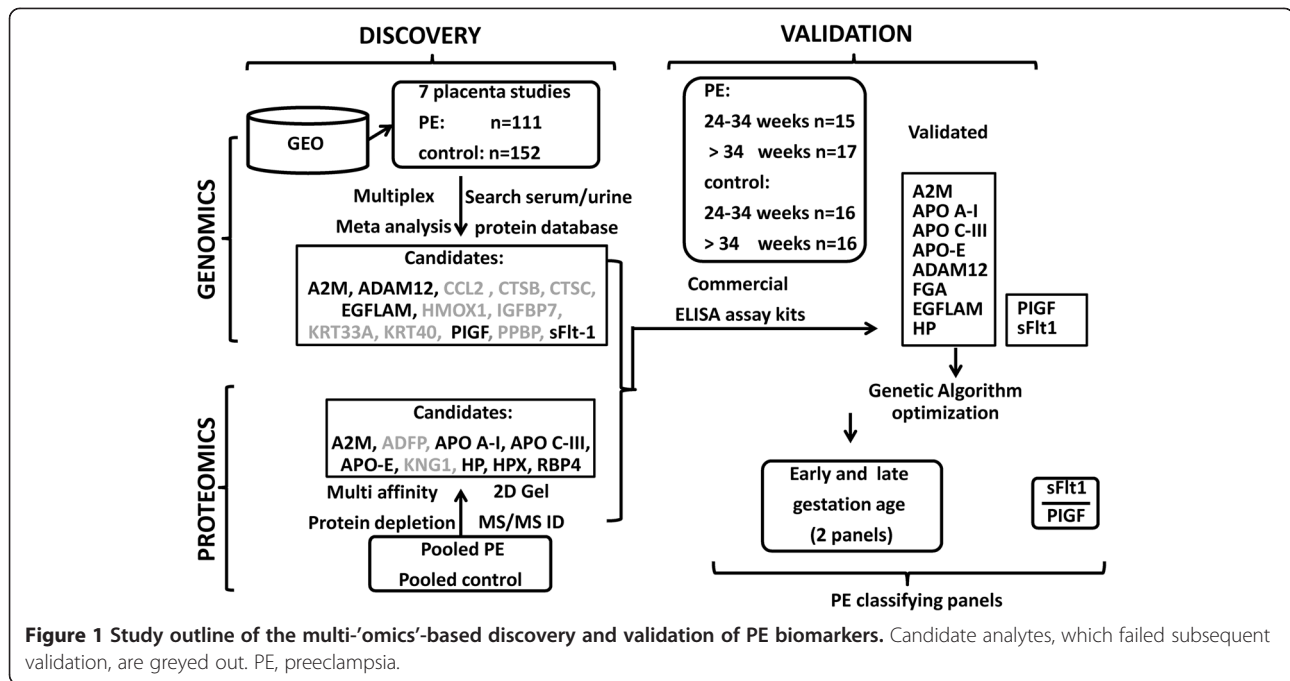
DISCOVERY

VALIDATION

GEO

7 placenta studies
PE: n=111
control: n=152

Multiplex Meta analysis

Search serum/urine protein database

GENOMICS

Candidates:
A2M, ADAM12, CCL2 , CTSB, CTSC, EGFLAM, HMOX1, IGFBP7, KRT33A, KRT40, PIGF, PPBP, sFlt-1

PE:
24-34 weeks n=15
> 34 weeks n=17
control:
24-34 weeks n=16
> 34 weeks n=16

Validated

A2M
APO A-I
APO C-III
APO-E
ADAM12
FGA
EGFLAM
HP

PIGF
sFlt1

Commercial ELISA assay kits

Genetic Algorithm optimization

PROTEOMICS

Candidates:
A2M, ADFP, APO A-I, APO C-III, APO-E, KNG1, HP, HPX, RBP4

Multi affinity Protein depletion

2D Gel MS/MS ID

Pooled PE
Pooled control

Early and late gestation age
(2 panels)

$\frac{sFlt1}{PIGF}$

PE classifying panels

**Figure 1 Study outline of the multi-'omics'-based discovery and validation of PE biomarkers.** Candidate analytes, which failed subsequent validation, are greyed out. PE, preeclampsia.